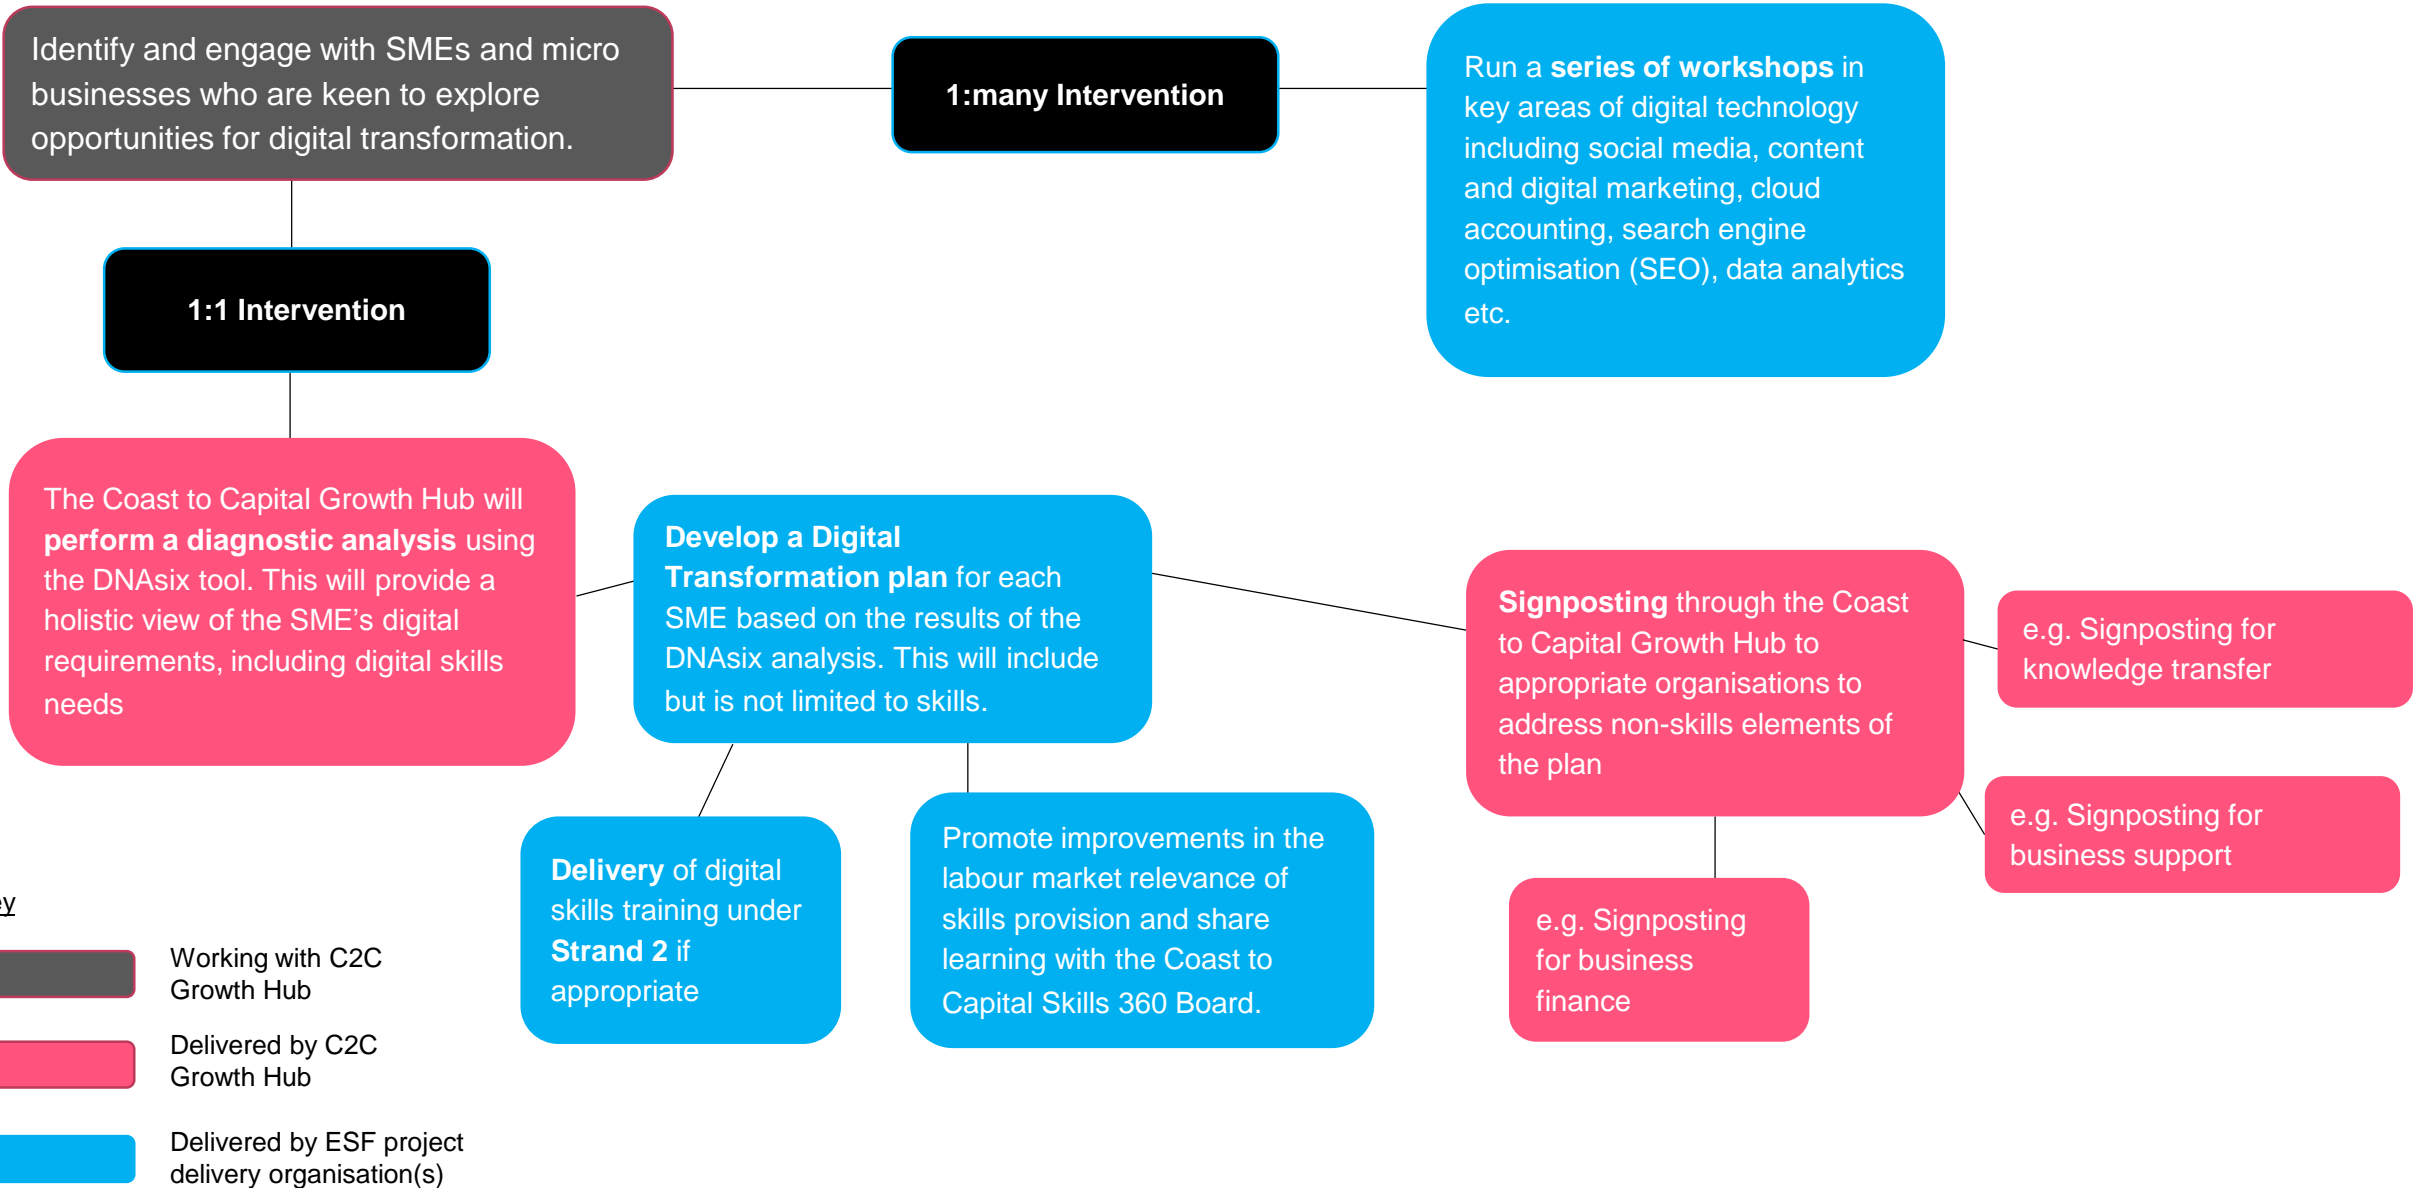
Identify and engage with SMEs and micro businesses who are keen to explore opportunities for digital transformation.

1:many Intervention

Run a **series of workshops** in key areas of digital technology including social media, content and digital marketing, cloud accounting, search engine optimisation (SEO), data analytics etc.

1:1 Intervention

The Coast to Capital Growth Hub will **perform a diagnostic analysis** using the DNAsix tool. This will provide a holistic view of the SME's digital requirements, including digital skills needs

**Develop a Digital Transformation plan** for each SME based on the results of the DNAsix analysis. This will include but is not limited to skills.

**Signposting** through the Coast to Capital Growth Hub to appropriate organisations to address non-skills elements of the plan

e.g. Signposting for knowledge transfer

e.g. Signposting for business support

e.g. Signposting for business finance

**Delivery** of digital skills training under **Strand 2** if appropriate

Promote improvements in the labour market relevance of skills provision and share learning with the Coast to Capital Skills 360 Board.

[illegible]y

Working with C2C Growth Hub

Delivered by C2C Growth Hub

Delivered by ESF project delivery organisation(s)